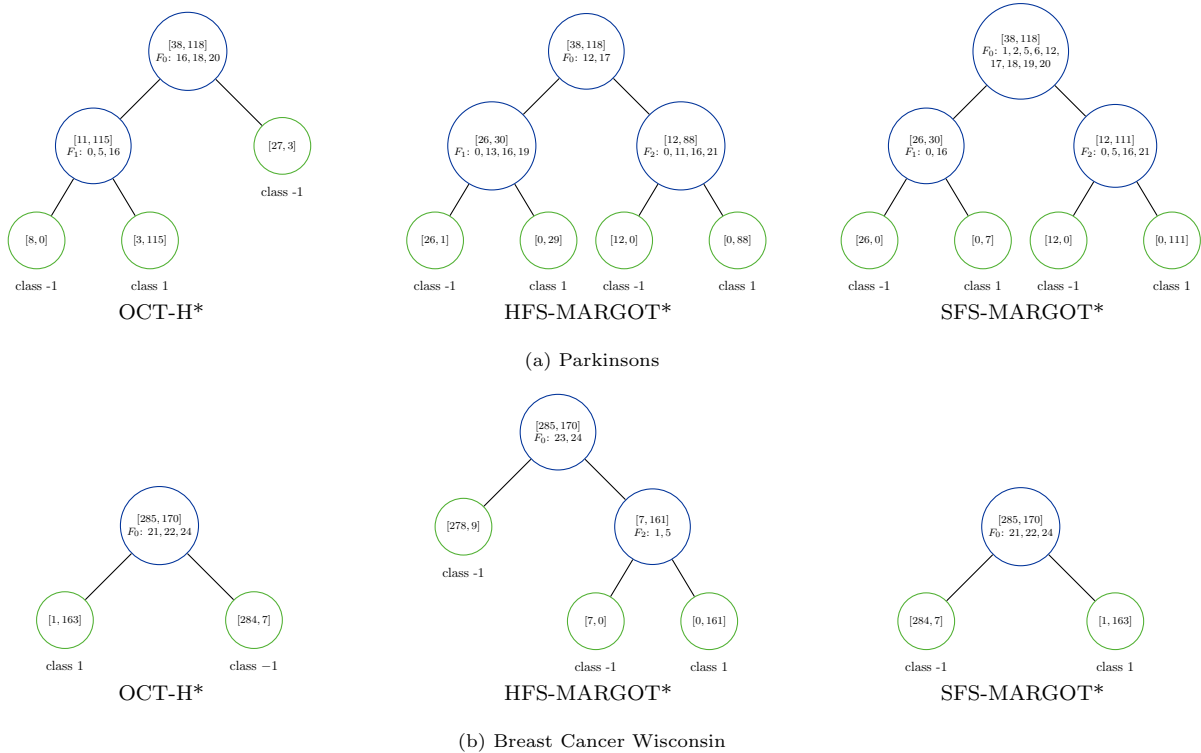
$[38, 118]$
$F_0$: $16, 18, 20$

$[11, 115]$
$F_1$: $0, 5, 16$

$[27, 3]$

class -1

$[8, 0]$

$[3, 115]$

class -1

class 1

OCT-H*

$[38, 118]$
$F_0$: $12, 17$

$[26, 30]$
$F_1$: $0, 13, 16, 19$

$[12, 88]$
$F_2$: $0, 11, 16, 21$

$[26, 1]$

$[0, 29]$

$[12, 0]$

$[0, 88]$

class -1

class 1

class -1

class 1

HFS-MARGOT*

$[38, 118]$
$F_0$: $1, 2, 5, 6, 12, 17, 18, 19, 20$

$[26, 30]$
$F_1$: $0, 16$

$[12, 111]$
$F_2$: $0, 5, 16, 21$

$[26, 0]$

$[0, 7]$

$[12, 0]$

$[0, 111]$

class -1

class 1

class -1

class 1

SFS-MARGOT*

(a) Parkinsons

$[285, 170]$
$F_0$: $21, 22, 24$

$[1, 163]$

$[284, 7]$

class 1

class $-1$

OCT-H*

$[285, 170]$
$F_0$: $23, 24$

$[278, 9]$

class -1

$[7, 161]$
$F_2$: $1, 5$

$[7, 0]$

$[0, 161]$

class -1

class 1

HFS-MARGOT*

$[285, 170]$
$F_0$: $21, 22, 24$

$[284, 7]$

$[1, 163]$

class -1

class 1

SFS-MARGOT*

(b) Breast Cancer Wisconsin